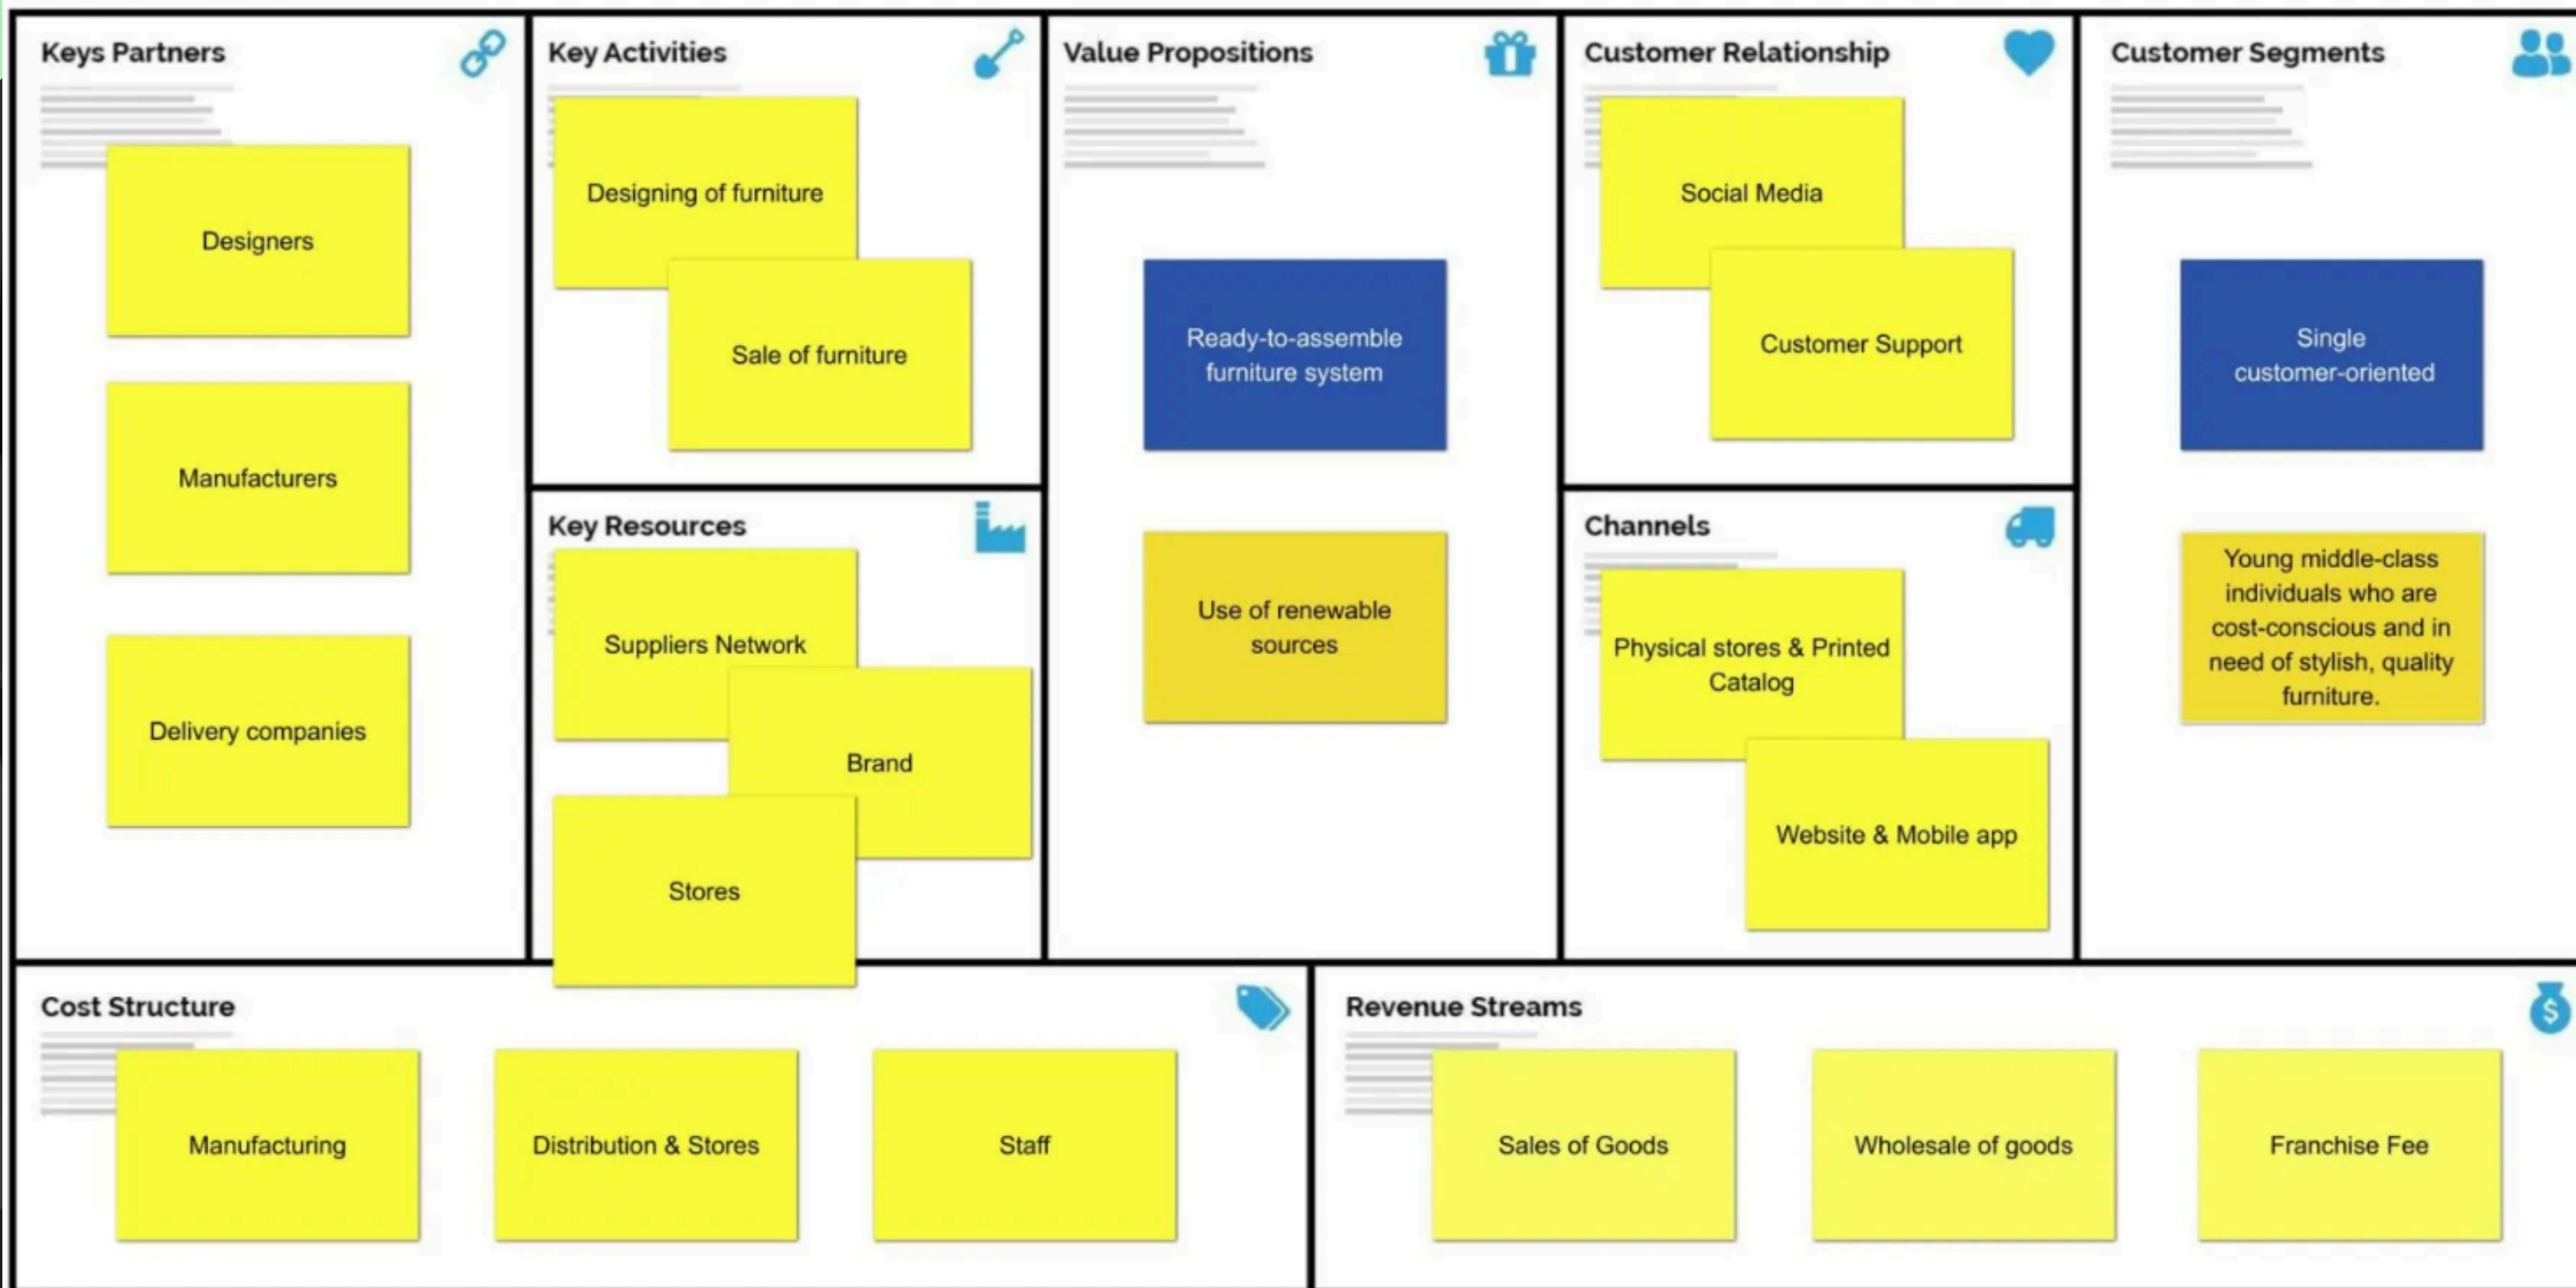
Keys Partners

Designers

Manufacturers

Delivery companies

Key Activities

Designing of furniture

Sale of furniture

Key Resources

Suppliers Network

Brand

Stores

Value Propositions

Ready-to-assemble furniture system

Use of renewable sources

Customer Relationship

Social Media

Customer Support

Channels

Physical stores & Printed Catalog

Website & Mobile app

Customer Segments

Single customer-oriented

Young middle-class individuals who are cost-conscious and in need of stylish, quality furniture.

Cost Structure

Manufacturing

Distribution & Stores

Staff

Revenue Streams

Sales of Goods

Wholesale of goods

Franchise Fee